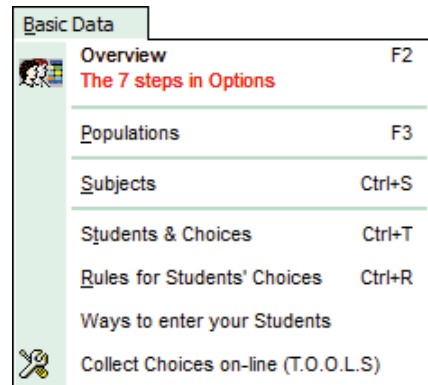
Basic Data

Overview F2
The 7 steps in Options

Populations F3

Subjects Ctrl+S

Students & Choices Ctrl+T

Rules for Students' Choices Ctrl+R

Ways to enter your Students

Collect Choices on-line (T.O.O.L.S)